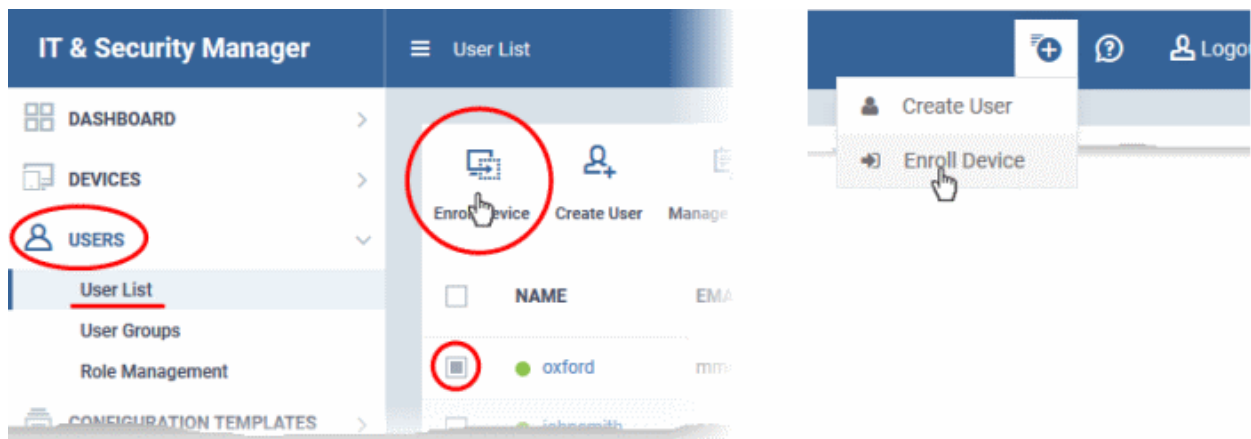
IT & Security Manager

User List

DASHBOARD

DEVICES

USERS

User List

User Groups

Role Management

CONFIGURATION TEMPLATES

Enroll Device

Create User

Manage

NAME

EMA

oxford

mm

johnsmith

Logou

Create User

Enroll Device